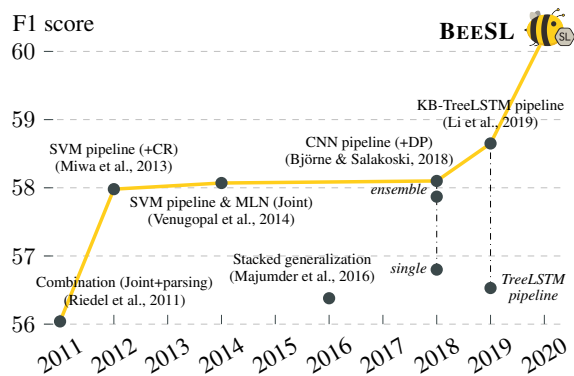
F1 score

BEESL

SL

60

59

58

57

56

KB-TreeLSTM pipeline (Li et al., 2019)

CNN pipeline (+DP) (Björne & Salakoski, 2018)

SVM pipeline (+CR) (Miwa et al., 2013)

ensemble

SVM pipeline & MLN (Joint) (Venugopal et al., 2014)

Stacked generalization (Majumder et al., 2016)

single

TreeLSTM pipeline

Combination (Joint+parsing) (Riedel et al., 2011)

2011 2012 2013 2014 2015 2016 2017 2018 2019 2020